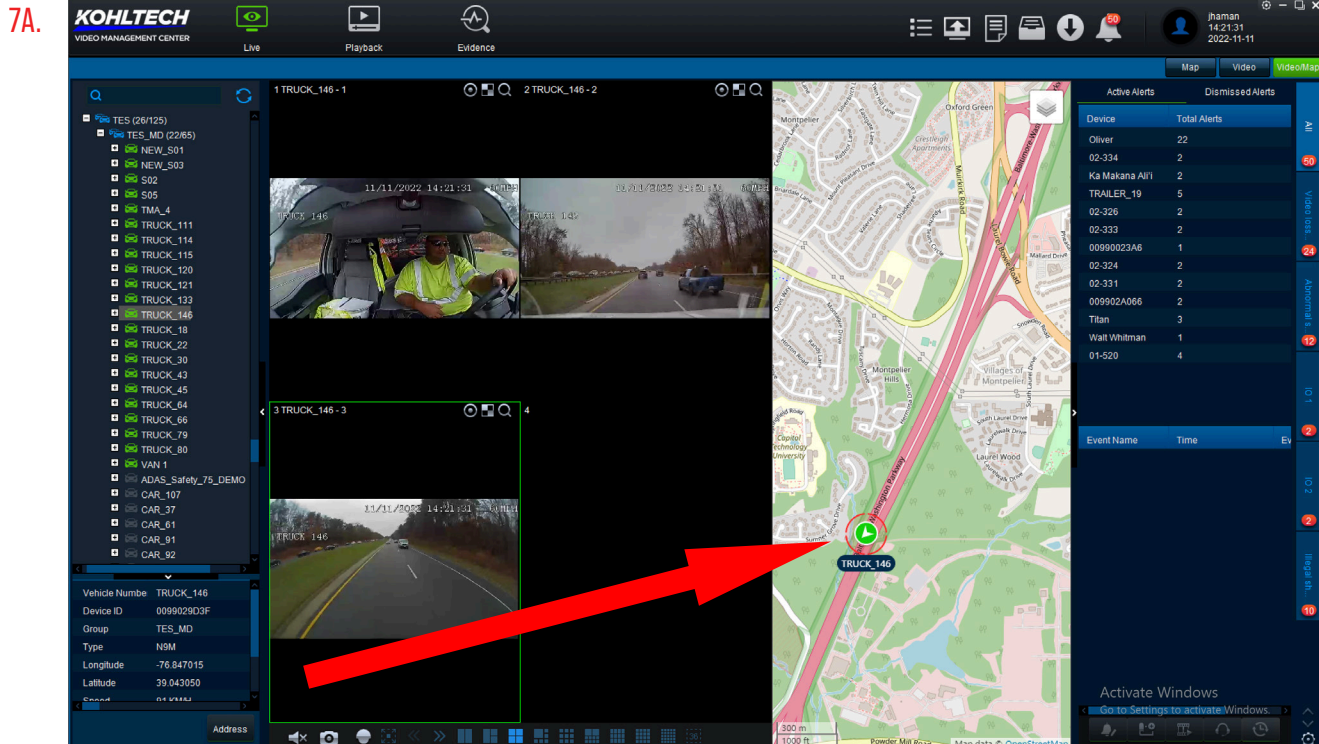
7A.

KOHLTECH
VIDEO MANAGEMENT CENTER

Live
Playback
Evidence

50

jhaman
14:21:31
2022-11-11

Map
Video
Video/Map

TES (26/125)
TES_MD (22/65)
NEW_S01
NEW_S03
S02
S05
TMA_4
TRUCK_111
TRUCK_114
TRUCK_115
TRUCK_120
TRUCK_121
TRUCK_133
TRUCK_146
TRUCK_18
TRUCK_22
TRUCK_30
TRUCK_43
TRUCK_45
TRUCK_64
TRUCK_66
TRUCK_79
TRUCK_80
VAN 1
ADAS_Safety_75_DEMO
CAR_107
CAR_37
CAR_61
CAR_91
CAR_92

| | |
|---|---|
| Vehicle Number | TRUCK_146 |
| Device ID | 0099029D3F |
| Group | TES_MD |
| Type | N9M |
| Longitude | -76.847015 |
| Latitude | 39.043050 |
| Speed | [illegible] |

Address

1 TRUCK_146 - 1
11/11/2022 14:21:31
TRUCK 146

2 TRUCK_146 - 2
11/11/2022 14:21:31
TRUCK 146

3 TRUCK_146 - 3
11/11/2022 14:21:31
TRUCK 146

4

Montpelier
Oxford Green
Crestleigh Apartments
Muirkirk Road
Baltimore Washington Parkway
Laurel Bowie Road
Mallard Drive
Montpelier Hills
Villages of Montpelier
Laurel Wood
Capitol Technology University
TRUCK_146
300 m
1000 ft
Powder Mill Road
Map data © OpenStreetMap

Active Alerts
Dismissed Alerts

| Device | Total Alerts |
|---|---|
| Oliver | 22 |
| 02-334 | 2 |
| Ka Makana Ali'i | 2 |
| TRAILER_19 | 5 |
| 02-326 | 2 |
| 02-333 | 2 |
| 00990023A6 | 1 |
| 02-324 | 2 |
| 02-331 | 2 |
| 009902A066 | 2 |
| Titan | 3 |
| Walt Whitman | 1 |
| 01-520 | 4 |

Event Name
Time
Ev

All
50
Video loss
24
Abnormal s...
12
IO 1
2
IO 2
2
Illegal sh...
10

Activate Windows
Go to Settings to activate Windows.